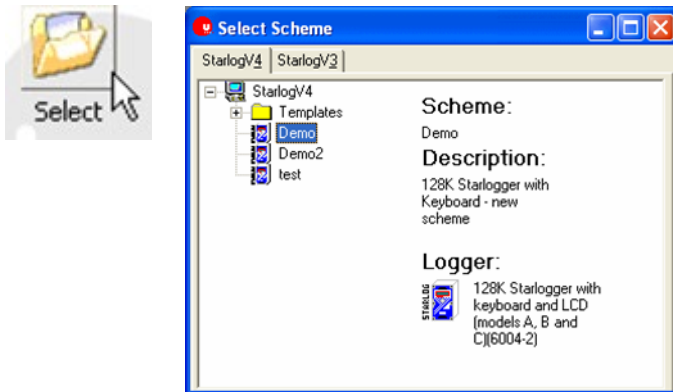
Select

Select Scheme

StarlogV4 | StarlogV3

StarlogV4
Templates
Demo
Demo2
test

Scheme:
Demo

Description:
128K Starlogger with Keyboard - new scheme

Logger:
STARLOG
128K Starlogger with keyboard and LCD (models A, B and C)(6004-2)